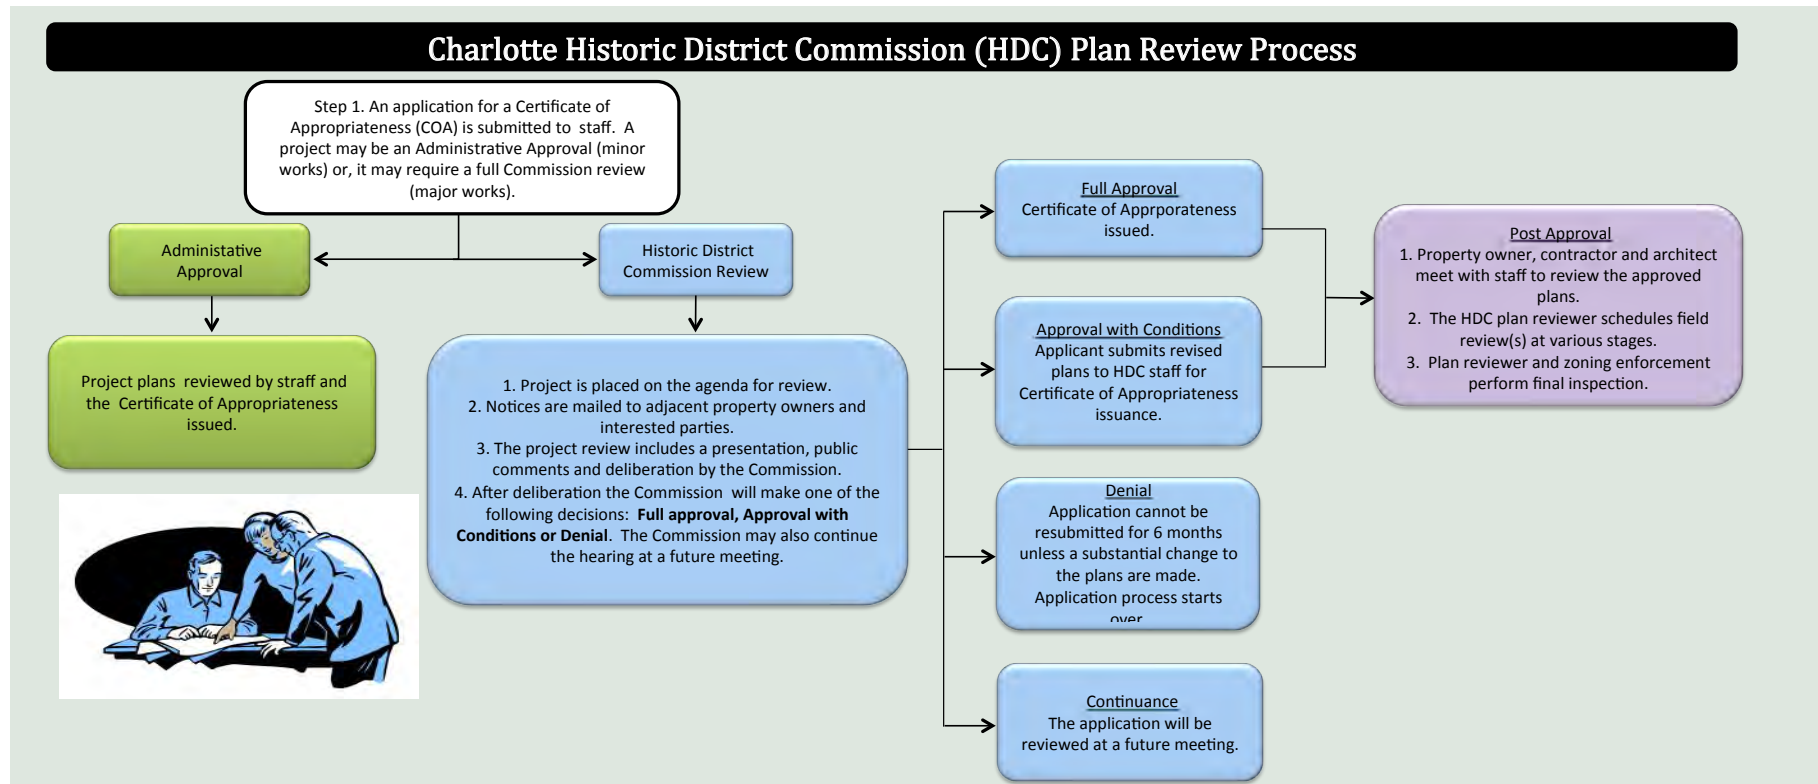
Charlotte Historic District Commission (HDC) Plan Review Process

Step 1. An application for a Certificate of Appropriateness (COA) is submitted to staff. A project may be an Administrative Approval (minor works) or, it may require a full Commission review (major works).

Administative Approval

Historic District Commission Review

Project plans reviewed by straff and the Certificate of Appropriateness issued.

1. Project is placed on the agenda for review.
2. Notices are mailed to adjacent property owners and interested parties.
3. The project review includes a presentation, public comments and deliberation by the Commission.
4. After deliberation the Commission will make one of the following decisions: **Full approval, Approval with Conditions or Denial**. The Commission may also continue the hearing at a future meeting.

Full Approval
Certificate of Apprporateness issued.

Approval with Conditions
Applicant submits revised plans to HDC staff for Certificate of Appropriateness issuance.

Denial
Application cannot be resubmitted for 6 months unless a substantial change to the plans are made. Application process starts over

Continuance
The application will be reviewed at a future meeting.

Post Approval
1. Property owner, contractor and architect meet with staff to review the approved plans.
2. The HDC plan reviewer schedules field review(s) at various stages.
3. Plan reviewer and zoning enforcement perform final inspection.